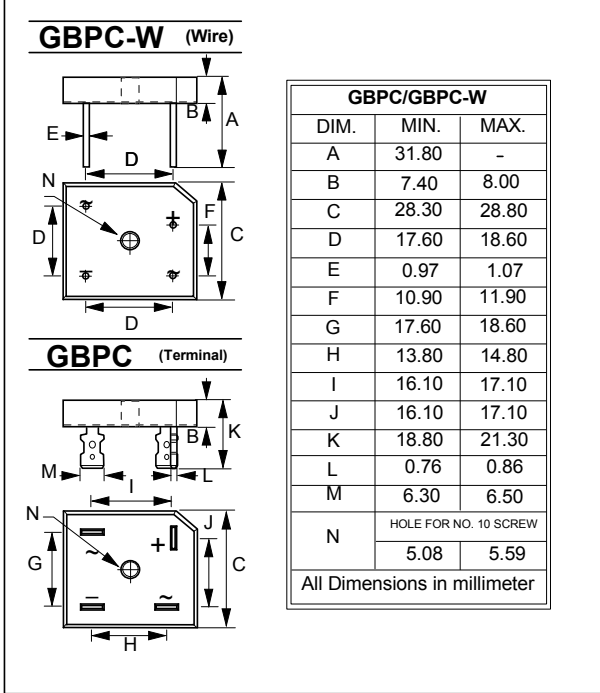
GBPC-W (Wire)

B A
E
D
N
D F C
D

GBPC (Terminal)

B K
M L
I
N J
G ~ + C
− ~
H

| GBPC/GBPC-W | | |
|---|---|---|
| DIM. | MIN. | MAX. |
| A | 31.80 | - |
| B | 7.40 | 8.00 |
| C | 28.30 | 28.80 |
| D | 17.60 | 18.60 |
| E | 0.97 | 1.07 |
| F | 10.90 | 11.90 |
| G | 17.60 | 18.60 |
| H | 13.80 | 14.80 |
| I | 16.10 | 17.10 |
| J | 16.10 | 17.10 |
| K | 18.80 | 21.30 |
| L | 0.76 | 0.86 |
| M | 6.30 | 6.50 |
| N | HOLE FOR NO. 10 SCREW | |
| | 5.08 | 5.59 |
| All Dimensions in millimeter | | |